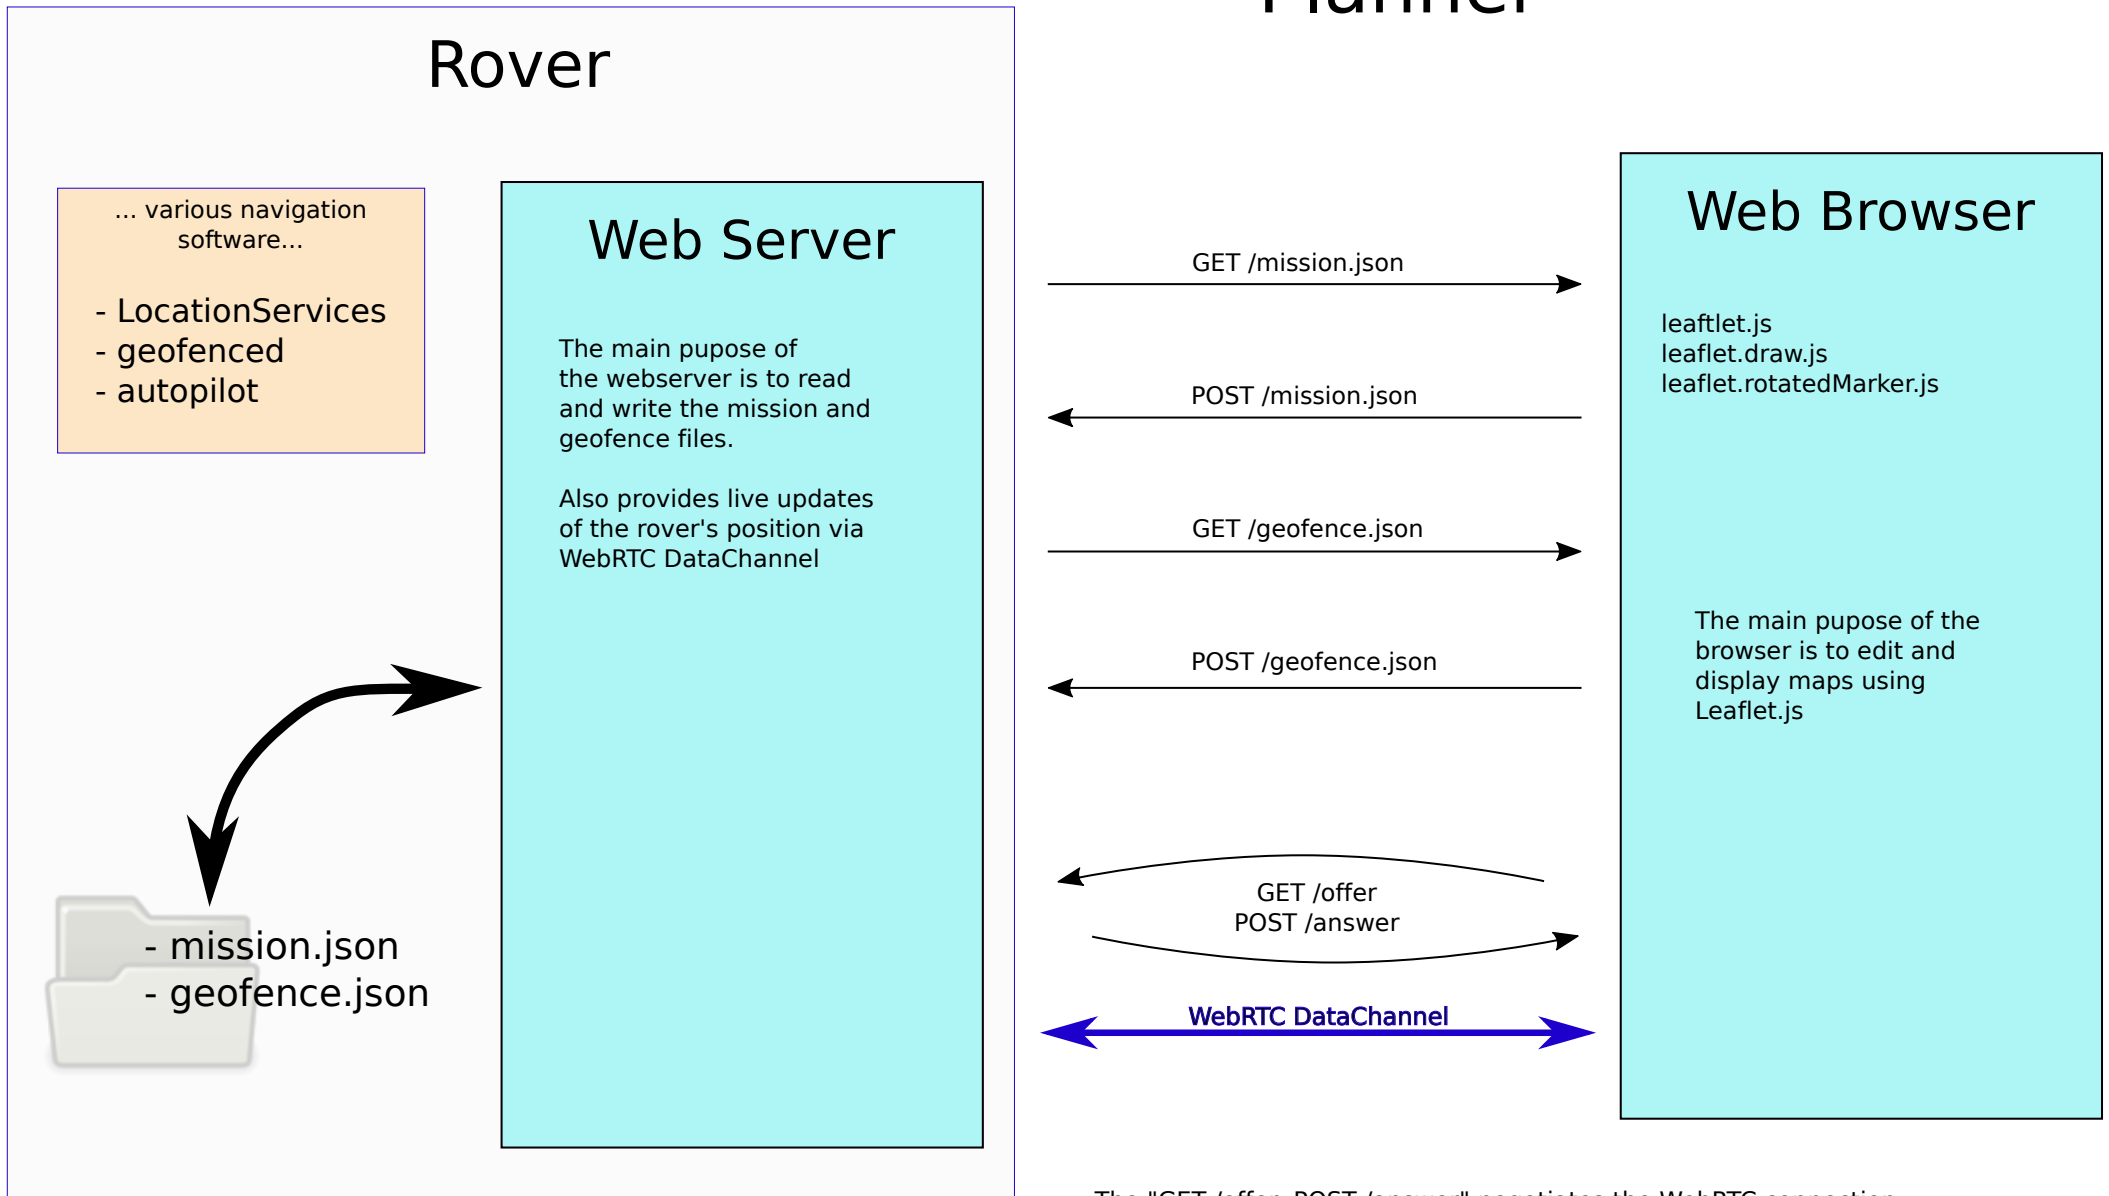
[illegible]

Rover

... various navigation software...

- LocationServices
- geofenced
- autopilot

Web Server

The main pupose of the webserver is to read and write the mission and geofence files.

Also provides live updates of the rover's position via WebRTC DataChannel

- mission.json
- geofence.json

GET /mission.json

POST /mission.json

GET /geofence.json

POST /geofence.json

GET /offer
POST /answer

WebRTC DataChannel

Web Browser

leaftlet.js
leaflet.draw.js
leaflet.rotatedMarker.js

The main pupose of the browser is to edit and display maps using Leaflet.js

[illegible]